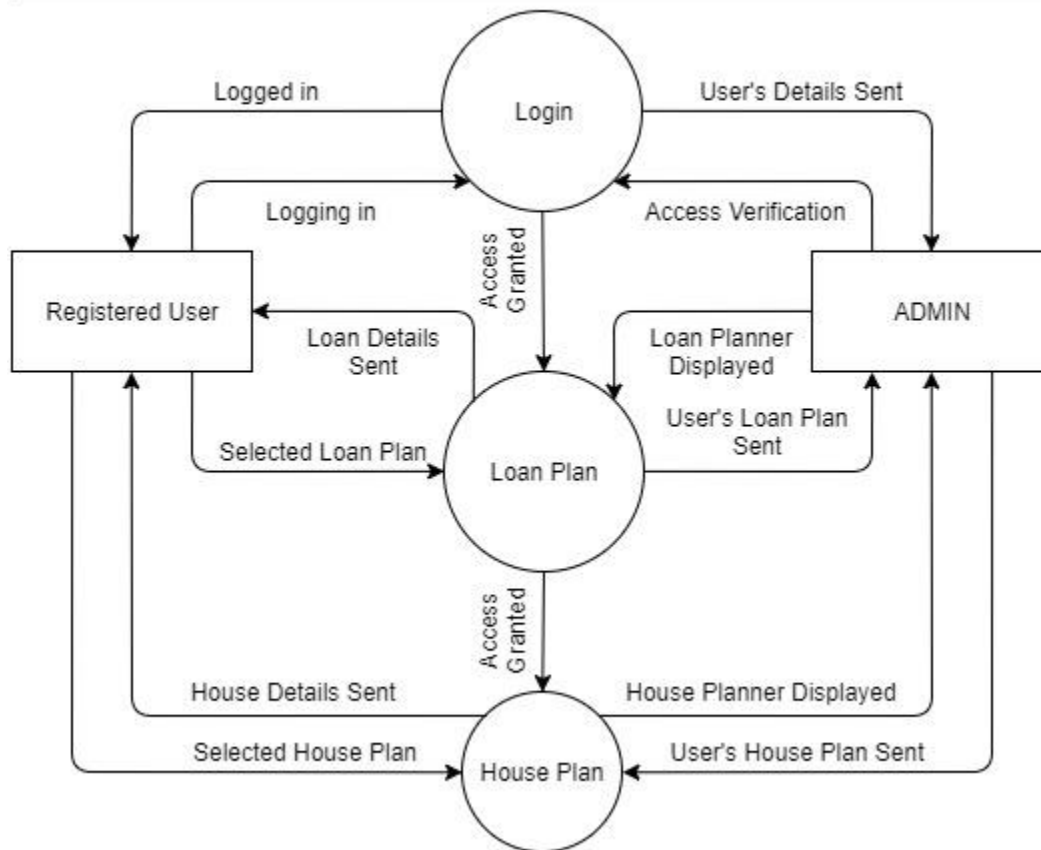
Logged in

Login

User's Details Sent

Logging in

Access Verification

Access Granted

Registered User

ADMIN

Loan Details Sent

Loan Planner Displayed

User's Loan Plan Sent

Selected Loan Plan

Loan Plan

Access Granted

House Details Sent

House Planner Displayed

Selected House Plan

House Plan

User's House Plan Sent